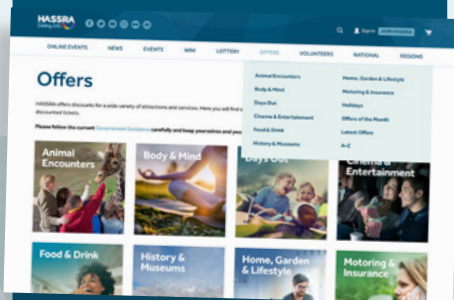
HASSRA

Sign in | JOIN HASSRA

ONLINE EVENTS | NEWS | EVENTS | WIN | LOTTERY | OFFERS | VOLUNTEERS | NATIONAL | REGIONS

Animal Encounters
Body & Mind
Days Out
Cinema & Entertainment
Food & Drink
History & Museums

Home, Garden & Lifestyle
Motoring & Insurance
Holidays
Offers of the Month
Latest Offers
A-Z

Offers

HASSRA offers discounts for a wide variety of attractions and services. Here you will find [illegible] discounted tickets.

Please follow the current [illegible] carefully and keep yourselves and you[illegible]

Animal Encounters

Body & Mind

Days Out

Cinema & Entertainment

Food & Drink

History & Museums

Home, Garden & Lifestyle

Motoring & Insurance